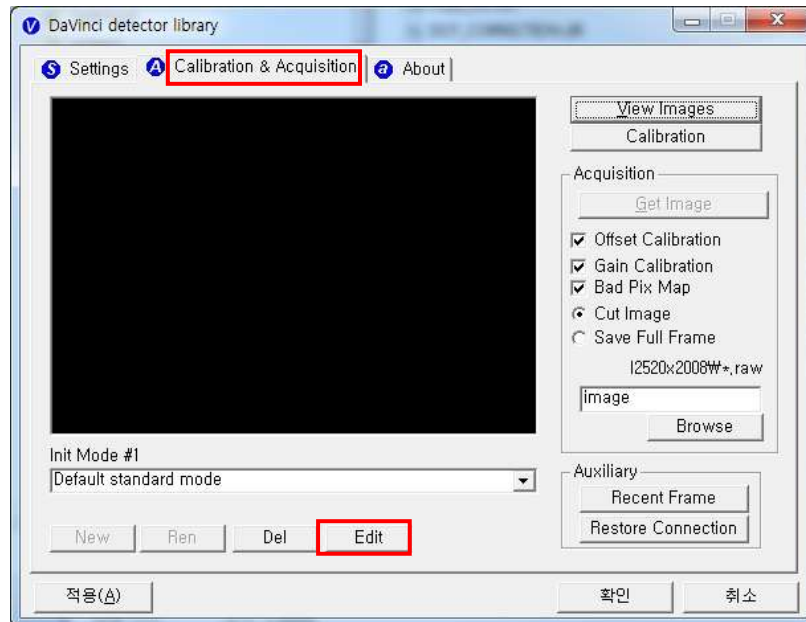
DaVinci detector library

Settings Calibration & Acquisition About

View Images
Calibration

Acquisition
Get Image
Offset Calibration
Gain Calibration
Bad Pix Map
Cut Image
Save Full Frame
I2520x2008₩*.raw
image
Browse

Init Mode #1
Default standard mode

New Ren Del Edit

Auxiliary
Recent Frame
Restore Connection

적용(A) 확인 취소